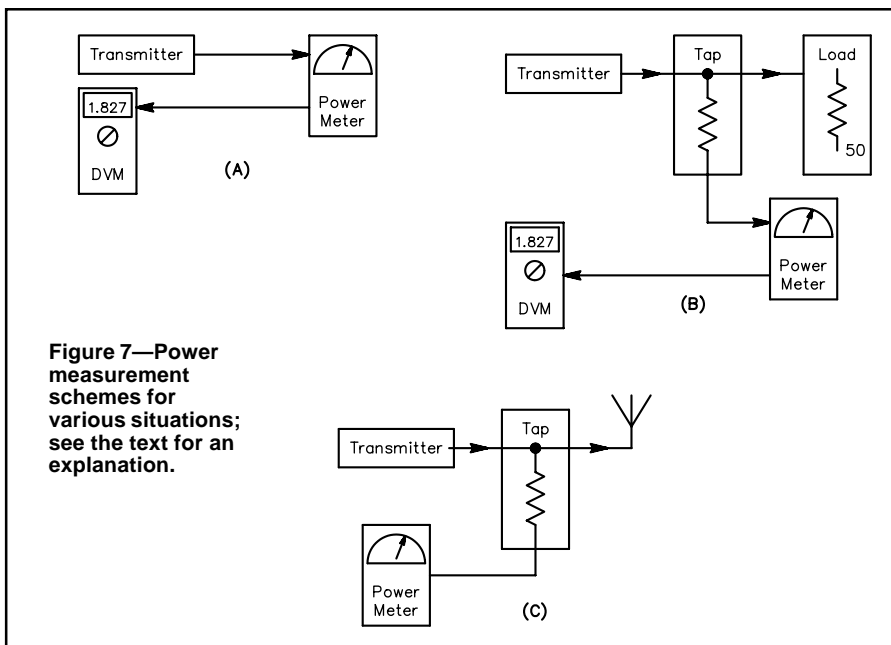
Transmitter

Power Meter

1.827

DVM

(A)

Transmitter

Tap

Load

50

1.827

DVM

Power Meter

(B)

Figure 7—Power measurement schemes for various situations; see the text for an explanation.

Transmitter

Tap

Power Meter

(C)